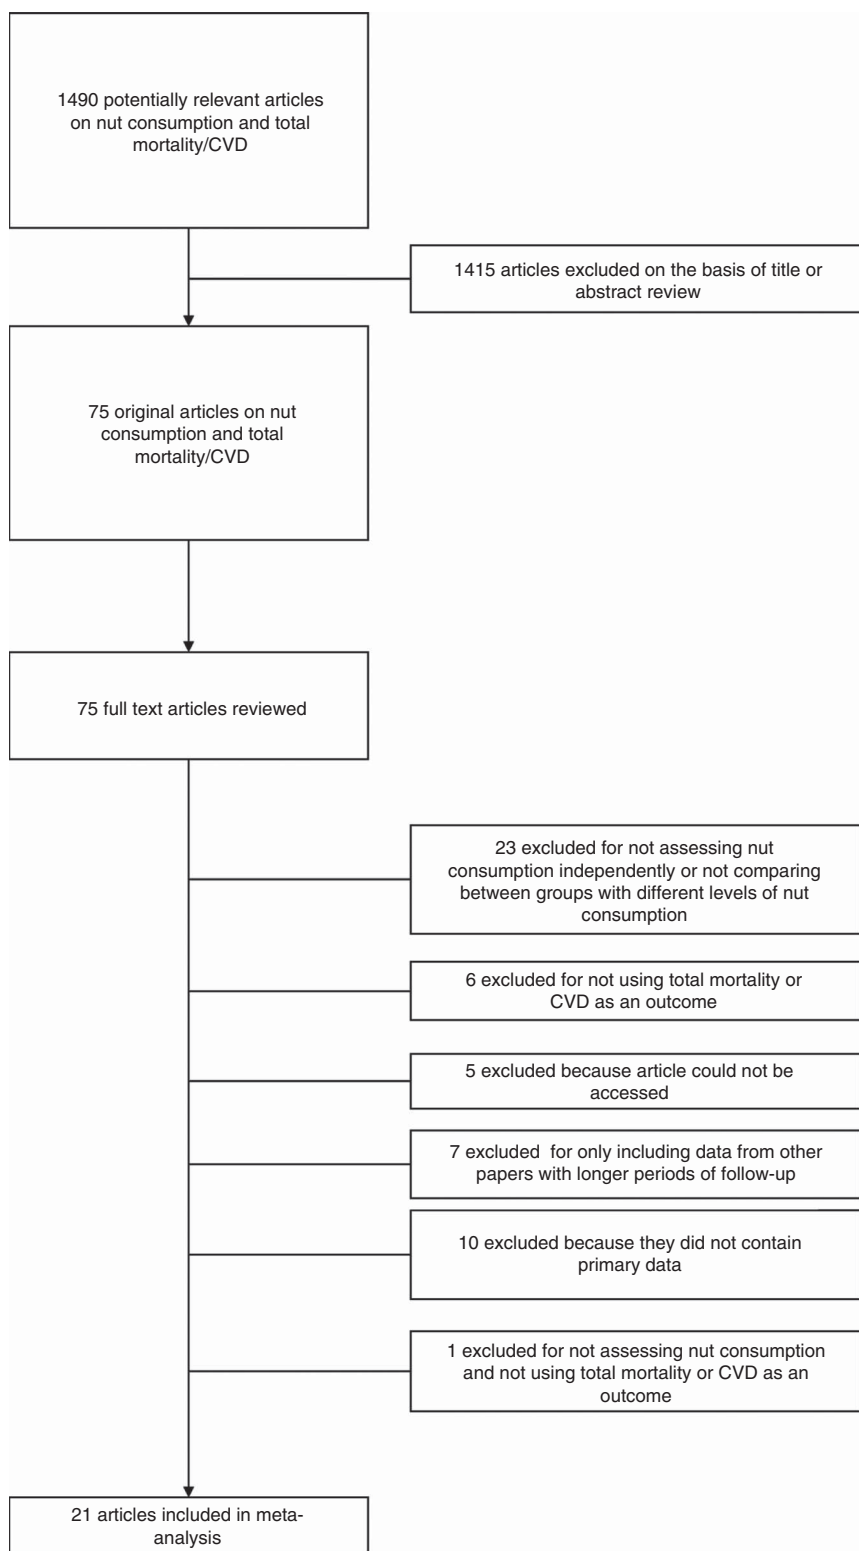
1490 potentially relevant articles on nut consumption and total mortality/CVD

1415 articles excluded on the basis of title or abstract review

75 original articles on nut consumption and total mortality/CVD

75 full text articles reviewed

23 excluded for not assessing nut consumption independently or not comparing between groups with different levels of nut consumption

6 excluded for not using total mortality or CVD as an outcome

5 excluded because article could not be accessed

7 excluded for only including data from other papers with longer periods of follow-up

10 excluded because they did not contain primary data

1 excluded for not assessing nut consumption and not using total mortality or CVD as an outcome

21 articles included in meta-analysis